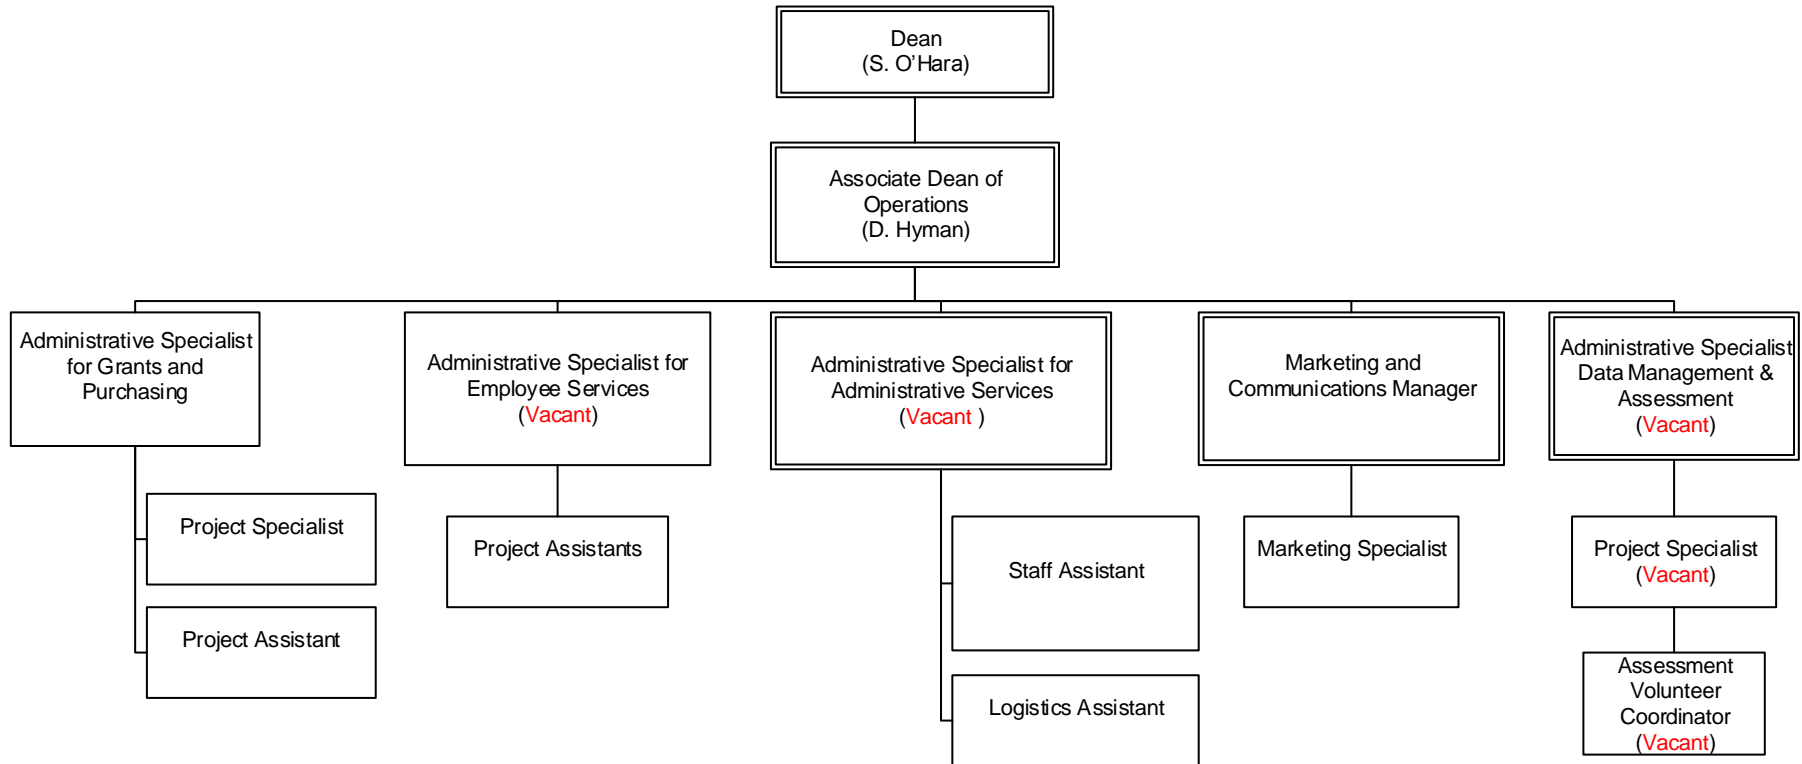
Dean
(S. O'Hara)

Associate Dean of Operations
(D. Hyman)

Administrative Specialist for Grants and Purchasing

Project Specialist

Project Assistant

Administrative Specialist for Employee Services
(Vacant)

Project Assistants

Administrative Specialist for Administrative Services
(Vacant )

Staff Assistant

Logistics Assistant

Marketing and Communications Manager

Marketing Specialist

Administrative Specialist Data Management & Assessment
(Vacant)

Project Specialist
(Vacant)

Assessment Volunteer Coordinator
(Vacant)